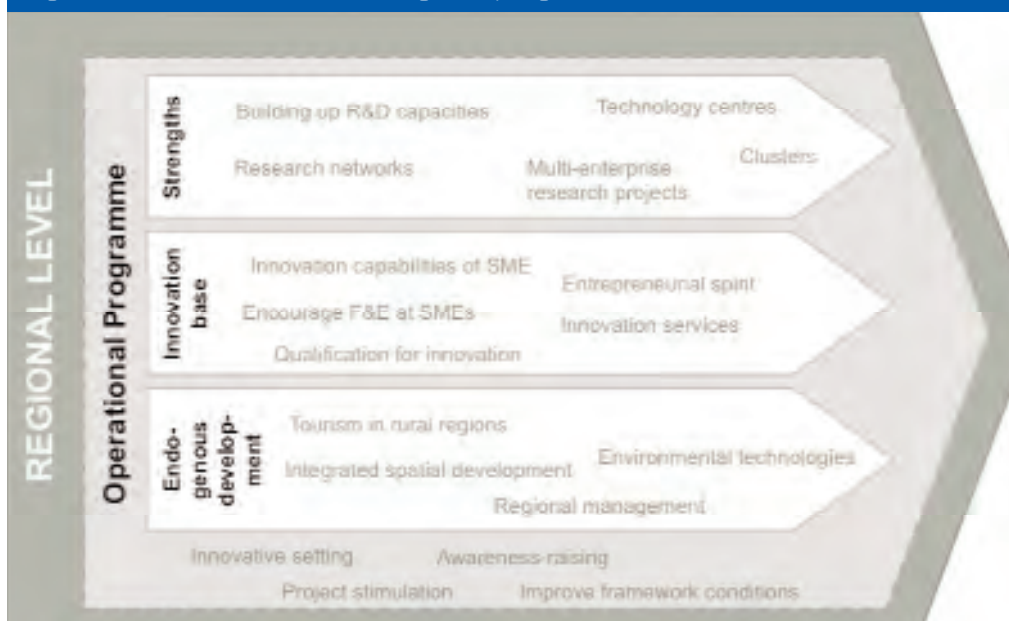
REGIONAL LEVEL

Operational Programme

Strengths

Building up R&D capacities

Technology centres

Research networks

Multi-enterprise research projects

Clusters

Innovation base

Innovation capabilities of SME

Entrepreneurial spirit

Encourage F&E at SMEs

Innovation services

Qualification for innovation

Endogenous development

Tourism in rural regions

Integrated spatial development

Environmental technologies

Regional management

Innovative setting

Awareness raising

Project stimulation

Improve framework conditions